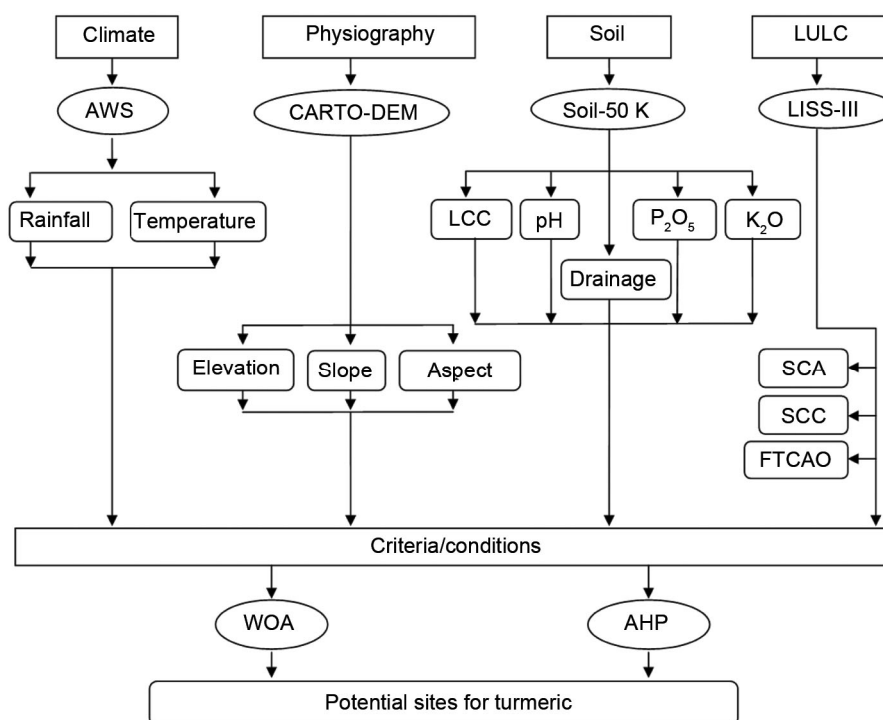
Climate

Physiography

Soil

LULC

AWS

CARTO-DEM

Soil-50 K

LISS-III

Rainfall

Temperature

LCC

pH

$P_2O_5$

$K_2O$

Drainage

Elevation

Slope

Aspect

SCA

SCC

FTCAO

Criteria/conditions

WOA

AHP

Potential sites for turmeric